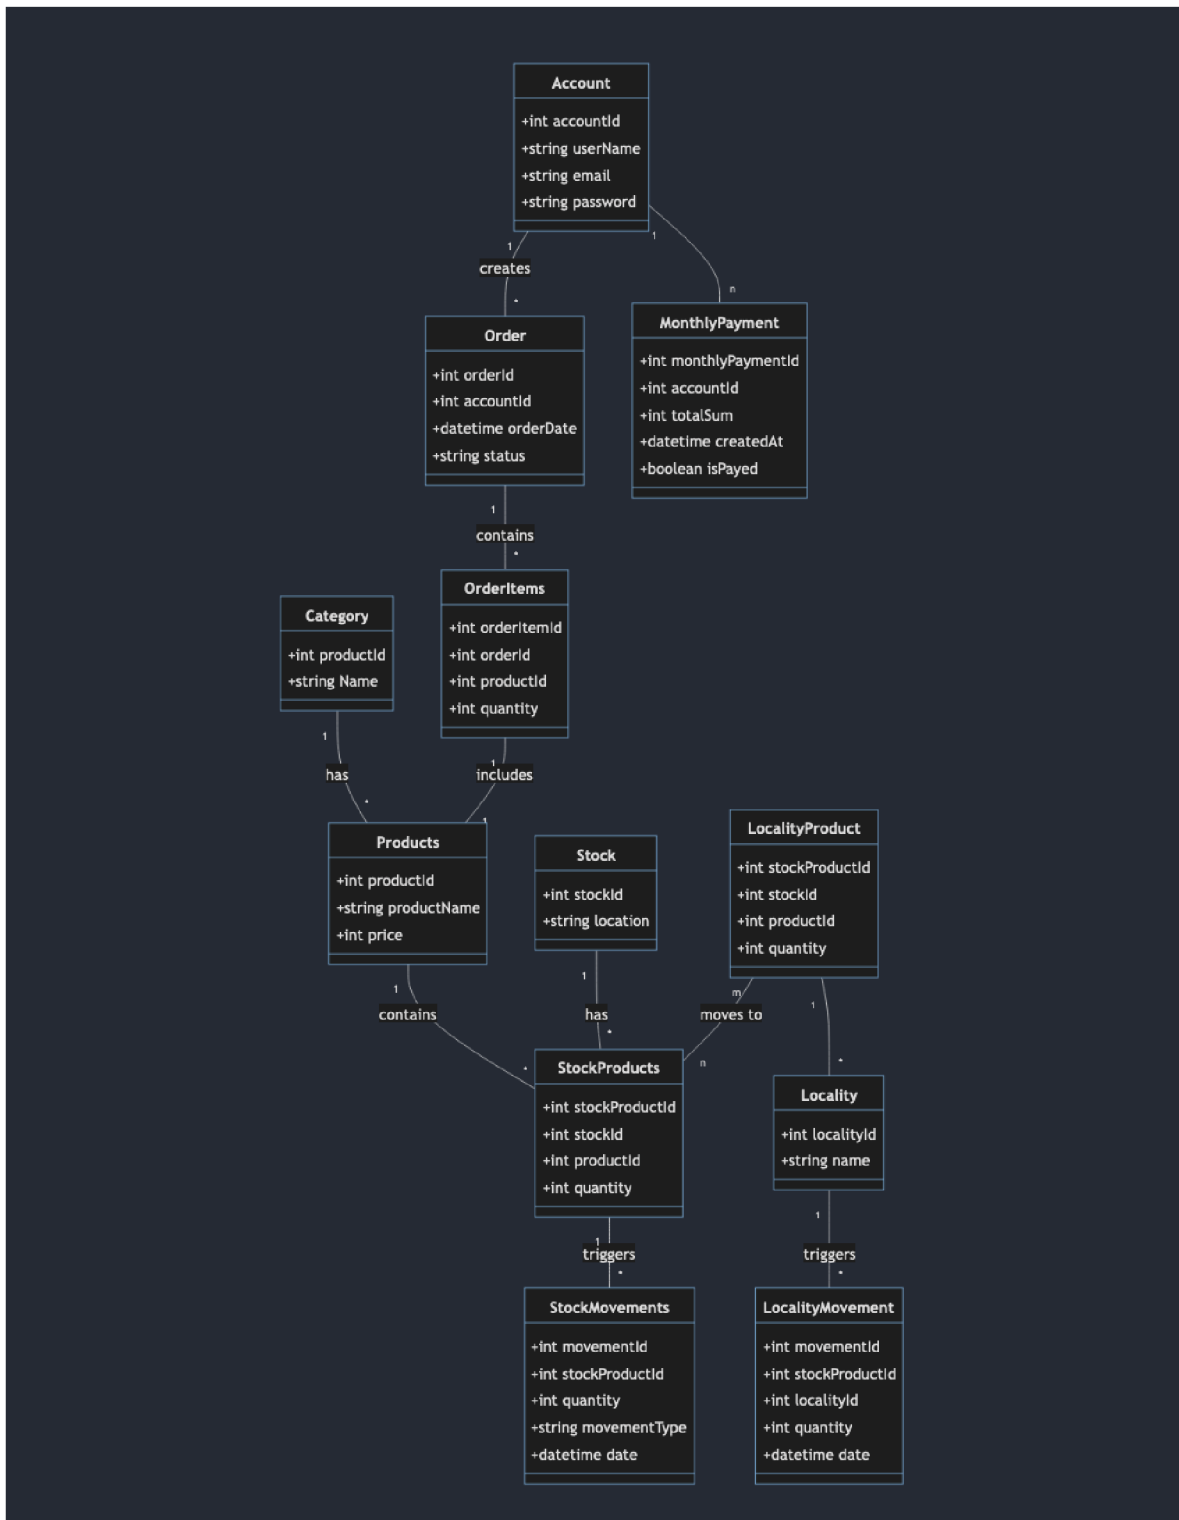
Account
+int accountId
+string userName
+string email
+string password

1
creates
*

1
n

Order
+int orderId
+int accountId
+datetime orderDate
+string status

MonthlyPayment
+int monthlyPaymentId
+int accountId
+int totalSum
+datetime createdAt
+boolean isPayed

1
contains
*

Category
+int productId
+string Name

OrderItems
+int orderItemId
+int orderId
+int productId
+int quantity

1
has
*

1
includes
1

Products
+int productId
+string productName
+int price

Stock
+int stockId
+string location

LocalityProduct
+int stockProductId
+int stockId
+int productId
+int quantity

1
contains
*

1
has
*

m
moves to
n

1
*

StockProducts
+int stockProductId
+int stockId
+int productId
+int quantity

Locality
+int localityId
+string name

1
triggers
*

1
triggers
*

StockMovements
+int movementId
+int stockProductId
+int quantity
+string movementType
+datetime date

LocalityMovement
+int movementId
+int stockProductId
+int localityId
+int quantity
+datetime date